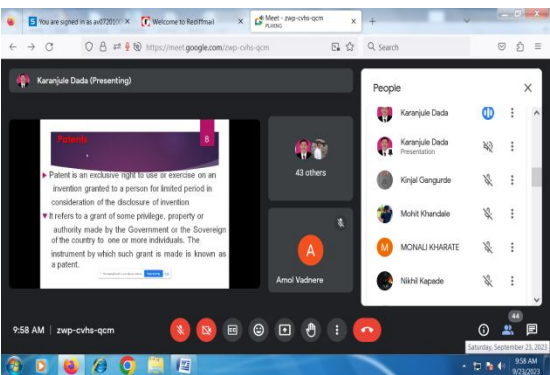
You are signed in as av072010 ×
Welcome to Rediffmail ×
Meet - zwp-cvhs-qcm
PLAYING
×
+
https://meet.google.com/zwp-cvhs-qcm
Search

Karanjule Dada (Presenting)

Patents
8
Patent is an exclusive right to use or exercise on an invention granted to a person for limited period in consideration of the disclosure of invention
It refers to a grant of some privilege, property or authority made by the Government or the Sovereign of the country to one or more individuals. The instrument by which such grant is made is known as a patent.

43 others

A
Amol Vadnere

People
×
Karanjule Dada
Karanjule Dada
Presentation
Kinjal Gangurde
Mohit Khandale
M
MONALI KHARATE
Nikhil Kapade

9:58 AM | zwp-cvhs-qcm

44

Saturday, September 23, 2023
9:58 AM
9/23/2023